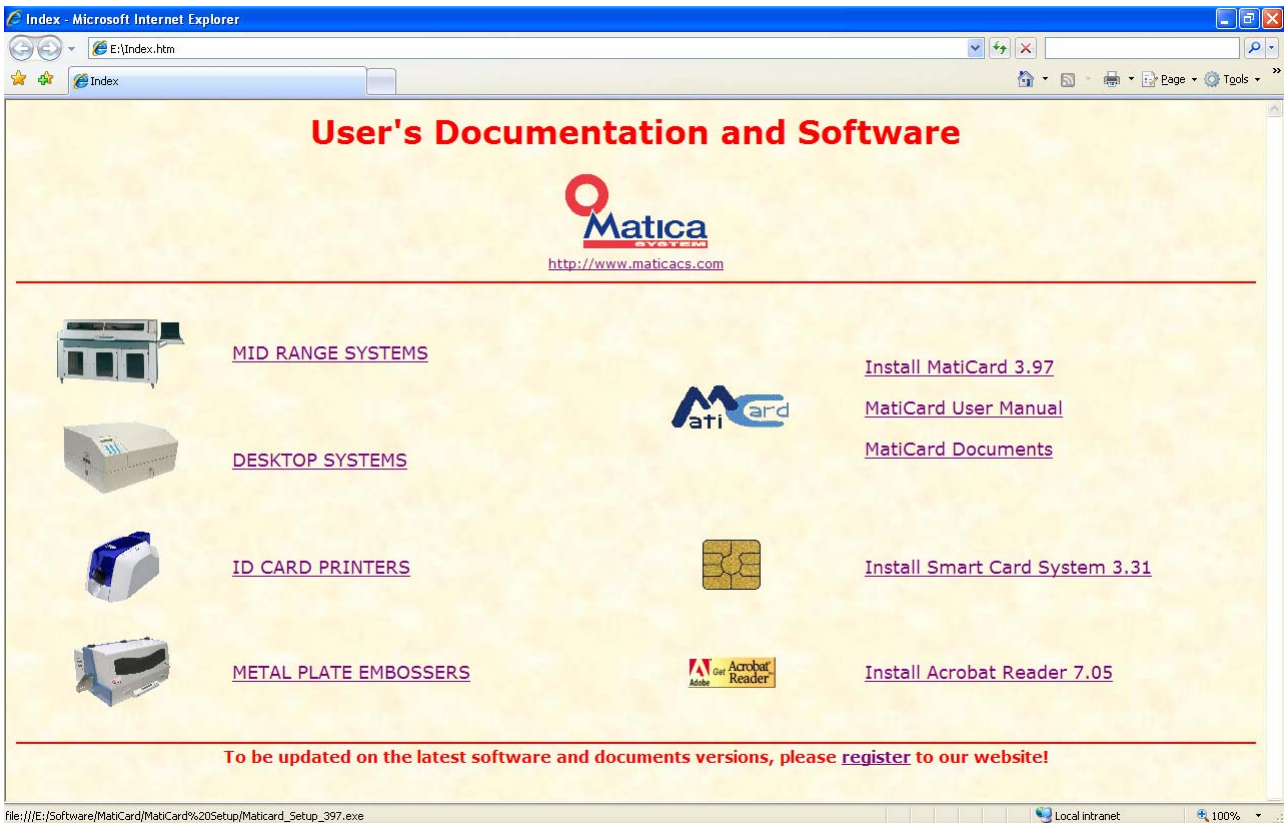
Index - Microsoft Internet Explorer

E:\Index.htm

Index

Page Tools

User's Documentation and Software

Matica SYSTEM

http://www.maticacs.com

MID RANGE SYSTEMS

DESKTOP SYSTEMS

ID CARD PRINTERS

METAL PLATE EMBOSSERS

Mati Card

Install MatiCard 3.97

MatiCard User Manual

MatiCard Documents

Install Smart Card System 3.31

Adobe Get Acrobat Reader

Install Acrobat Reader 7.05

To be updated on the latest software and documents versions, please register to our website!

file:///E:/Software/MatiCard/MatiCard%20Setup/Maticard_Setup_397.exe

Local intranet

100%